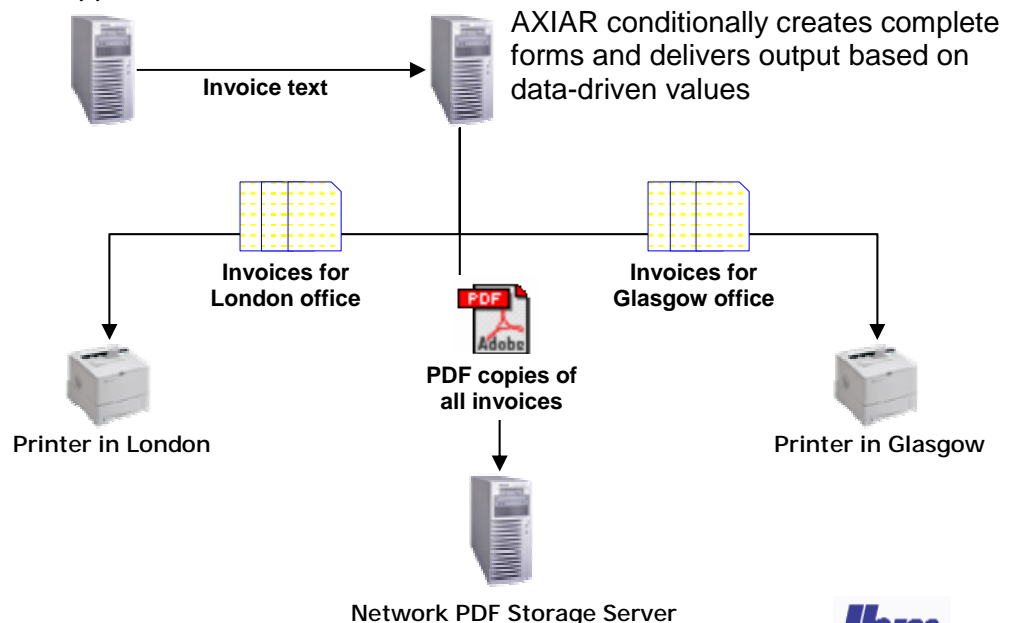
Invoice text

AXIAR conditionally creates complete forms and delivers output based on data-driven values

Invoices for London office

PDF

Adobe

PDF copies of all invoices

Invoices for Glasgow office

Printer in London

Printer in Glasgow

Network PDF Storage Server